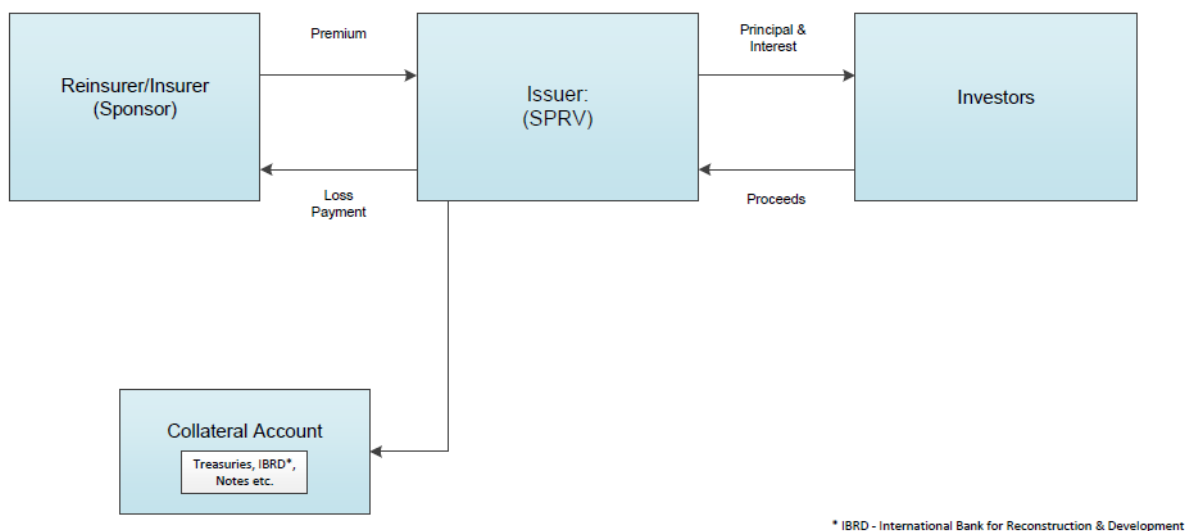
Reinsurer/Insurer
(Sponsor)

Premium

Loss Payment

Issuer:
(SPRV)

Principal & Interest

Proceeds

Investors

Collateral Account

Treasuries, IBRD*, Notes etc.

* IBRD - International Bank for Reconstruction & Development